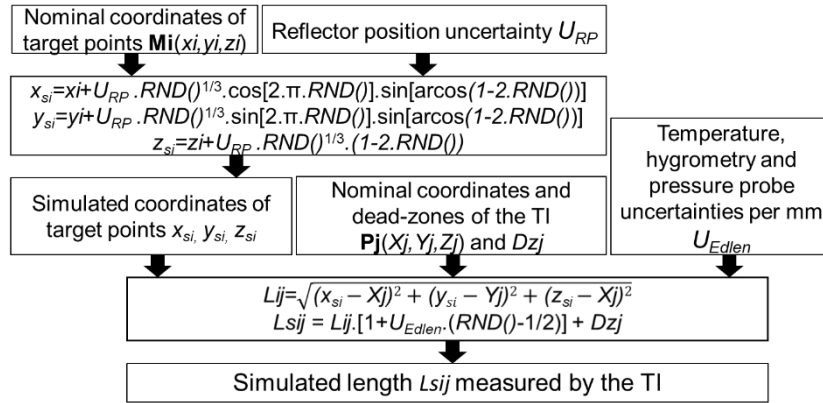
Nominal coordinates of target points **Mi**(*xi,yi,zi*)

Reflector position uncertainty $U_{RP}$

$x_{si}=xi+U_{RP}.RND()^{1/3}.\cos[2.\pi.RND()].\sin[\arccos(1-2.RND())]$
$y_{si}=yi+U_{RP}.RND()^{1/3}.\sin[2.\pi.RND()].\sin[\arccos(1-2.RND())]$
$z_{si}=zi+U_{RP}.RND()^{1/3}.(1-2.RND())$

Simulated coordinates of target points $x_{si}$, $y_{si}$, $z_{si}$

Nominal coordinates and dead-zones of the TI **Pj**(*Xj,Yj,Zj*) and *Dzj*

Temperature, hygrometry and pressure probe uncertainties per mm $U_{Edlen}$

$Lij=\sqrt{(x_{si}-Xj)^2+(y_{si}-Yj)^2+(z_{si}-Xj)^2}$
$Lsij = Lij.[1+U_{Edlen}.(RND()-1/2)] + Dzj$

Simulated length *Lsij* measured by the TI